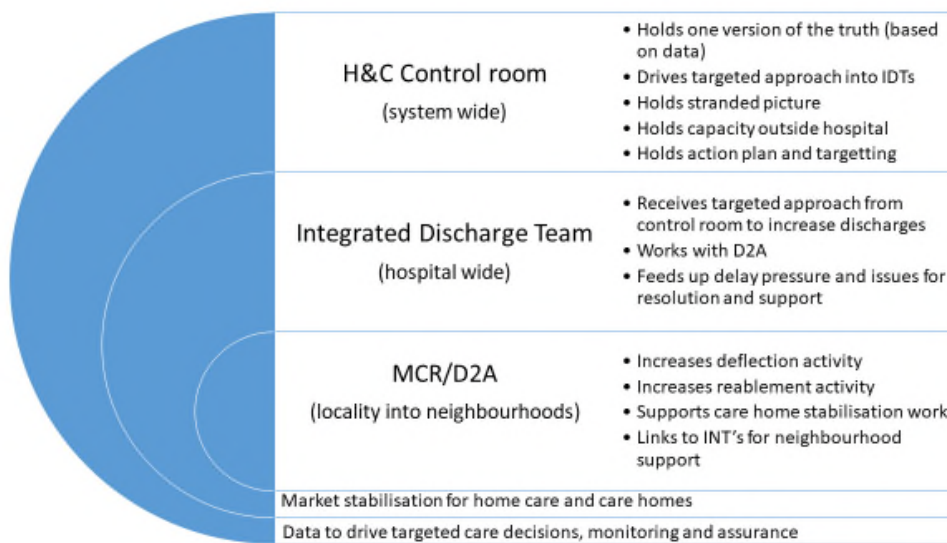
H&C Control room
(system wide)

• Holds one version of the truth (based on data)
• Drives targeted approach into IDTs
• Holds stranded picture
• Holds capacity outside hospital
• Holds action plan and targetting

Integrated Discharge Team
(hospital wide)

• Receives targeted approach from control room to increase discharges
• Works with D2A
• Feeds up delay pressure and issues for resolution and support

MCR/D2A
(locality into neighbourhoods)

• Increases deflection activity
• Increases reablement activity
• Supports care home stabilisation work
• Links to INT's for neighbourhood support

Market stabilisation for home care and care homes

Data to drive targeted care decisions, monitoring and assurance